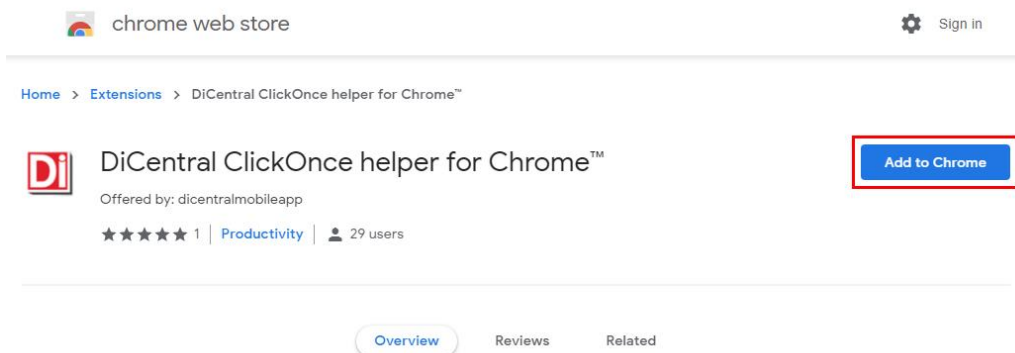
chrome web store

Sign in

Home > Extensions > DiCentral ClickOnce helper for Chrome™

Di

DiCentral ClickOnce helper for Chrome™

Offered by: dicentralmobileapp

★★★★★ 1 | Productivity | 29 users

Add to Chrome

Overview Reviews Related